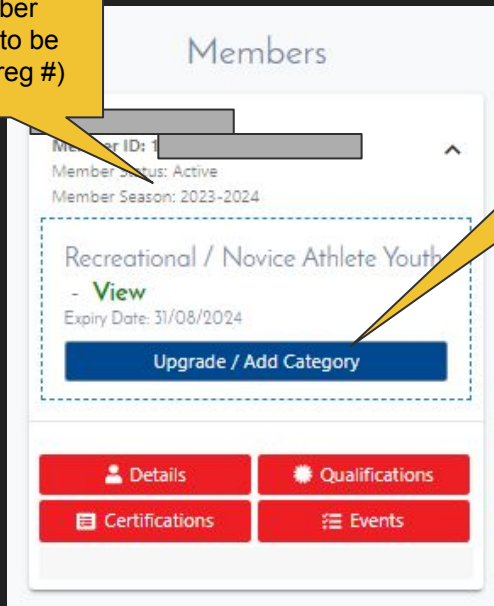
ber
to be
reg #)

Members

Me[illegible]er ID: 1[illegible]
Member S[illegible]tus: Active
Member Season: 2023-2024

Recreational / Novice Athlete Youth
- View
Expiry Date: 31/08/2024

Upgrade / Add Category

Details
Qualifications
Certifications
Events